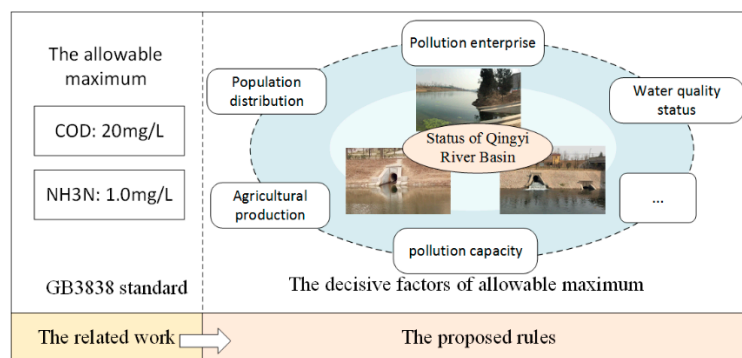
The allowable maximum

COD: 20mg/L

NH3N: 1.0mg/L

GB3838 standard

Pollution enterprise

Population distribution

Water quality status

Status of Qingyi River Basin

Agricultural production

...

pollution capacity

The decisive factors of allowable maximum

The related work

The proposed rules